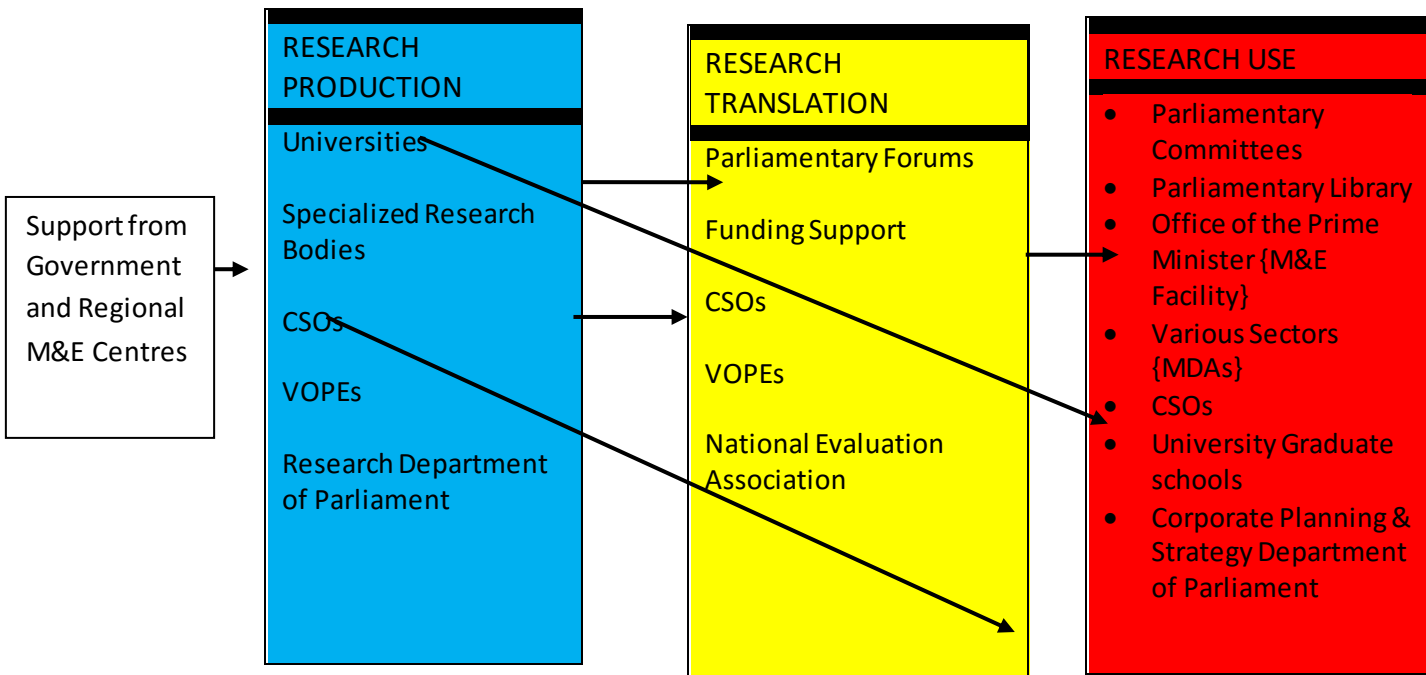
Support from Government and Regional M&E Centres

RESEARCH PRODUCTION

Universities

Specialized Research Bodies

CSOs

VOPEs

Research Department of Parliament

RESEARCH TRANSLATION

Parliamentary Forums

Funding Support

CSOs

VOPEs

National Evaluation Association

RESEARCH USE

- Parliamentary Committees
- Parliamentary Library
- Office of the Prime Minister {M&E Facility}
- Various Sectors {MDAs}
- CSOs
- University Graduate schools
- Corporate Planning & Strategy Department of Parliament